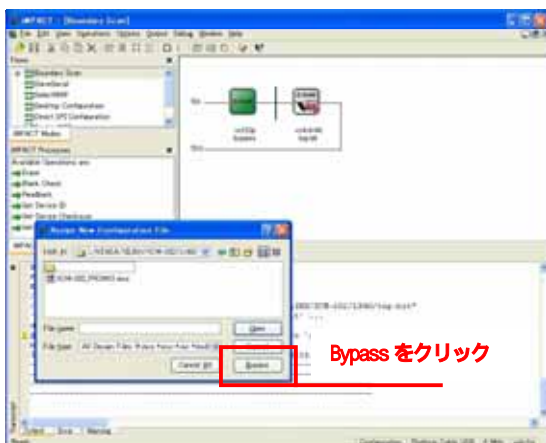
iMPACT - [Boundary Scan]

File Edit View Operations Options Output Debug Window Help

Flows

Boundary Scan

SlaveSerial

SelectMAP

Desktop Configuration

Direct SPI Configuration

iMPACT Modes

iMPACT Processes

Available Operations are:

Erase

Blank Check

Readback

Get Device ID

Get Device Checksum

TDI

TDO

xcf32p bypass

xc4vlx60 bypass

Assign New Configuration File

Look in:

XCM-022_PROM03.mcs

File name:

Files of type: All Design Files (*.bit *.rbt *.isc *.bsd *.mcs)

Open

Cancel

Bypass

Bypass をクリック

Output Error Warning

Ready

Configuration Platform Cable USB 6 MHz usb-hs